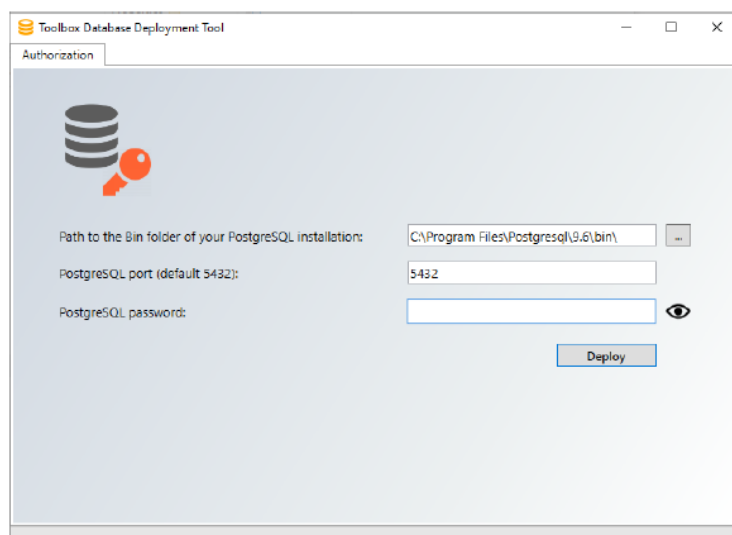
Toolbox Database Deployment Tool

Authorization

Path to the Bin folder of your PostgreSQL installation: C:\Program Files\Postgresql\9.6\bin\ ...

PostgreSQL port (default 5432): 5432

PostgreSQL password:

Deploy